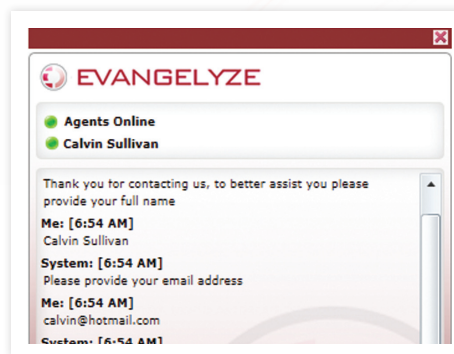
EVANGELYZE

Agents Online

Calvin Sullivan

Thank you for contacting us, to better assist you please provide your full name

Me: [6:54 AM]
Calvin Sullivan

System: [6:54 AM]
Please provide your email address

Me: [6:54 AM]
calvin@hotmail.com

System: [6:54 AM]